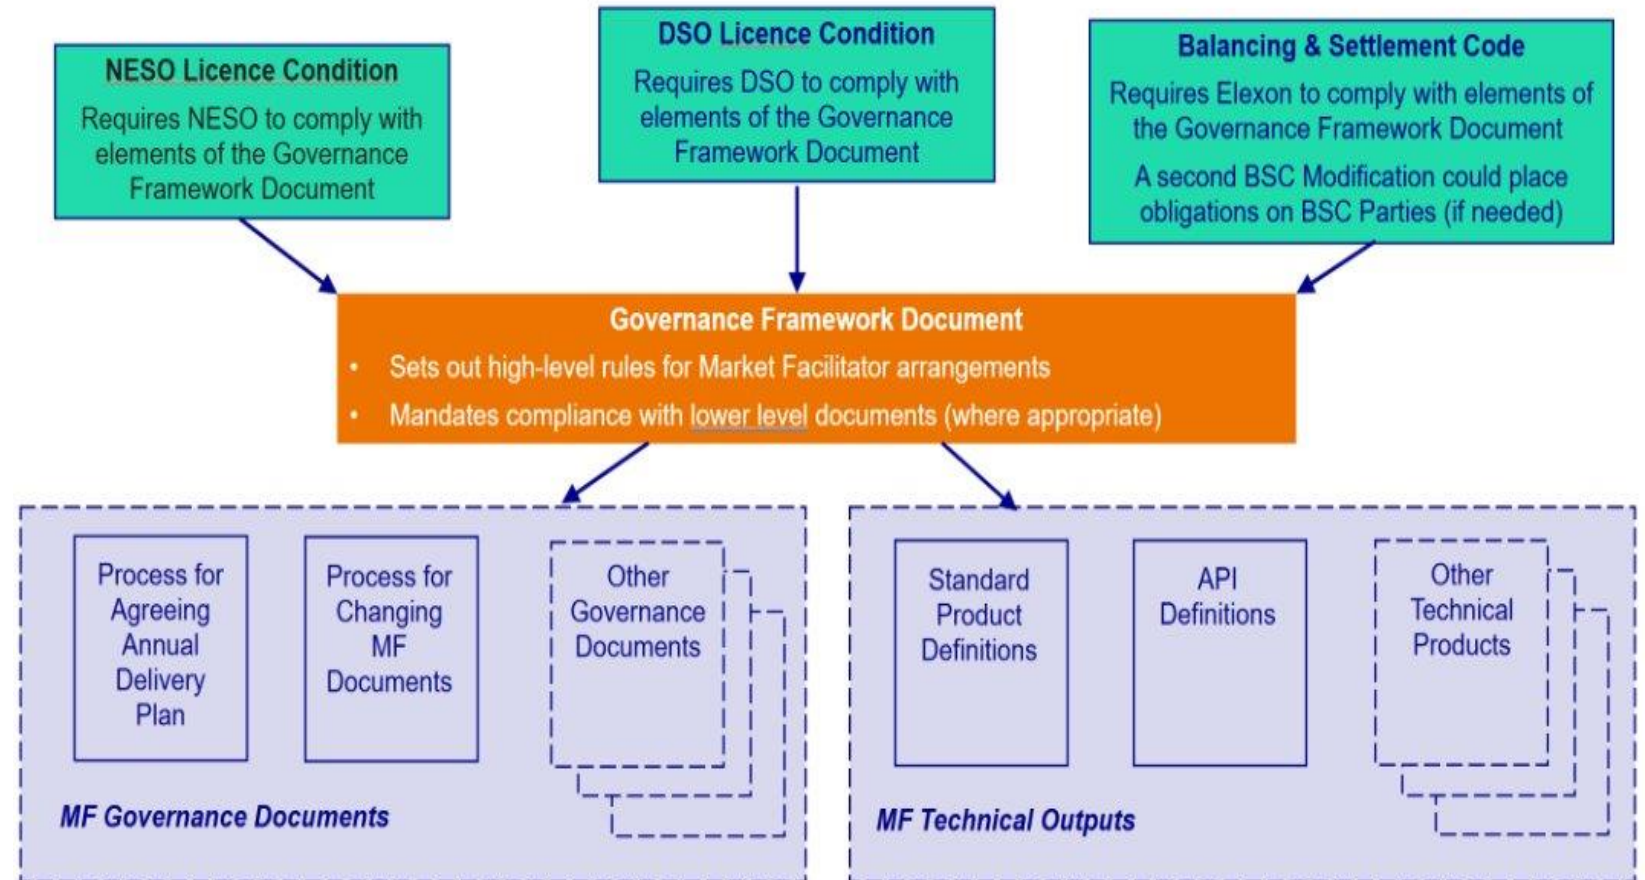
NESO Licence Condition
Requires NESO to comply with elements of the Governance Framework Document

DSO Licence Condition
Requires DSO to comply with elements of the Governance Framework Document

Balancing & Settlement Code
Requires Elexon to comply with elements of the Governance Framework Document
A second BSC Modification could place obligations on BSC Parties (if needed)

Governance Framework Document
• Sets out high-level rules for Market Facilitator arrangements
• Mandates compliance with lower level documents (where appropriate)

Process for Agreeing Annual Delivery Plan

Process for Changing MF Documents

Other Governance Documents

MF Governance Documents

Standard Product Definitions

API Definitions

Other Technical Products

MF Technical Outputs